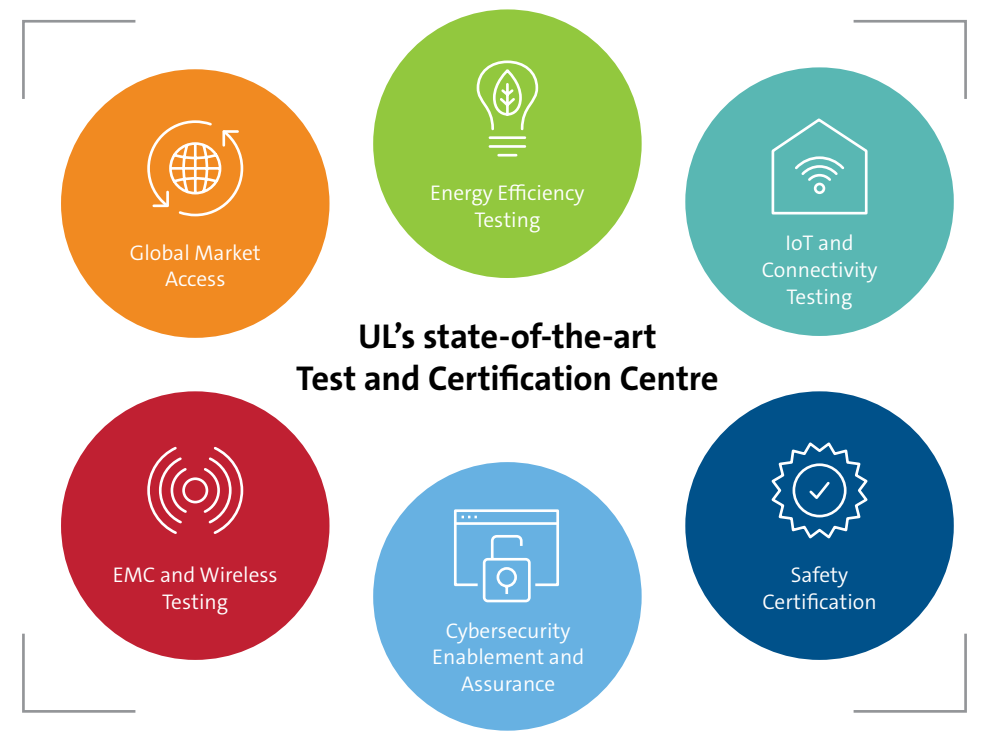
Energy Efficiency Testing

Global Market Access

IoT and Connectivity Testing

UL's state-of-the-art
Test and Certification Centre

EMC and Wireless Testing

Safety Certification

Cybersecurity Enablement and Assurance